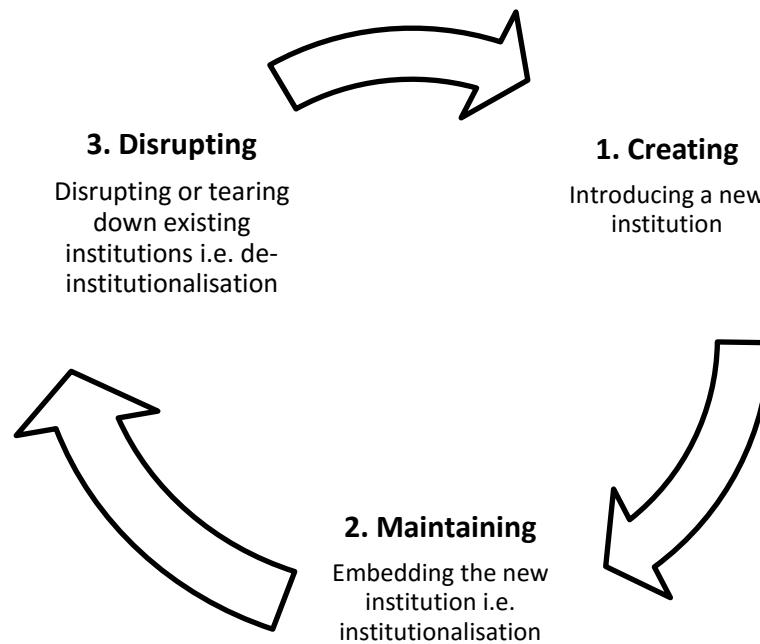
**3. Disrupting**

Disrupting or tearing down existing institutions i.e. de-institutionalisation

**1. Creating**

Introducing a new institution

**2. Maintaining**

Embedding the new institution i.e. institutionalisation